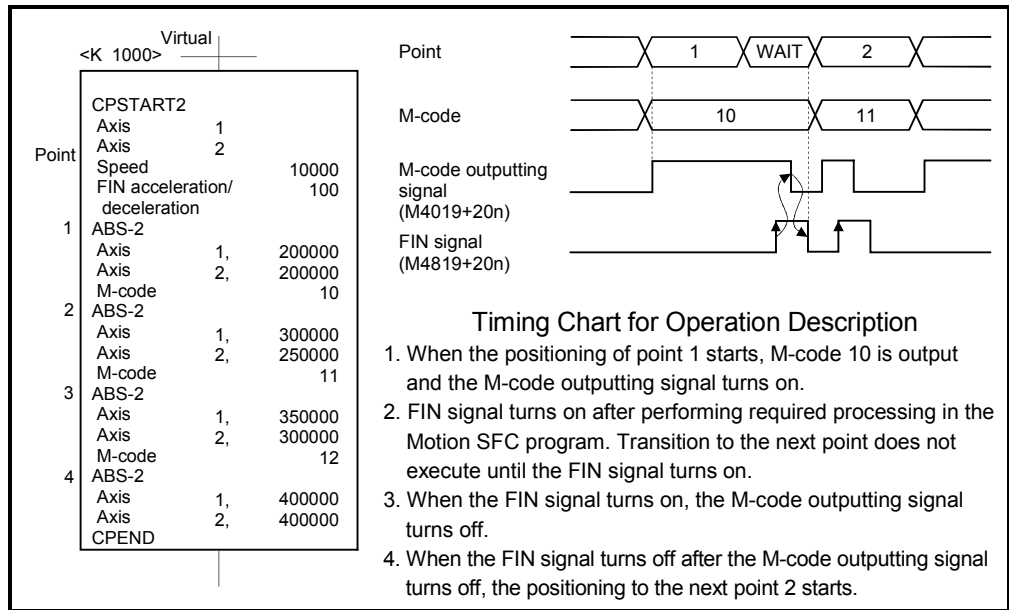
Virtual
<K 1000>

CPSTART2
Axis 1
Axis 2
Speed 10000
FIN acceleration/deceleration 100

Point

1 ABS-2
Axis 1, 200000
Axis 2, 200000
M-code 10

2 ABS-2
Axis 1, 300000
Axis 2, 250000
M-code 11

3 ABS-2
Axis 1, 350000
Axis 2, 300000
M-code 12

4 ABS-2
Axis 1, 400000
Axis 2, 400000
CPEND

Point 1 WAIT 2

M-code 10 11

M-code outputting signal (M4019+20n)

FIN signal (M4819+20n)

Timing Chart for Operation Description

1. When the positioning of point 1 starts, M-code 10 is output and the M-code outputting signal turns on.
2. FIN signal turns on after performing required processing in the Motion SFC program. Transition to the next point does not execute until the FIN signal turns on.
3. When the FIN signal turns on, the M-code outputting signal turns off.
4. When the FIN signal turns off after the M-code outputting signal turns off, the positioning to the next point 2 starts.